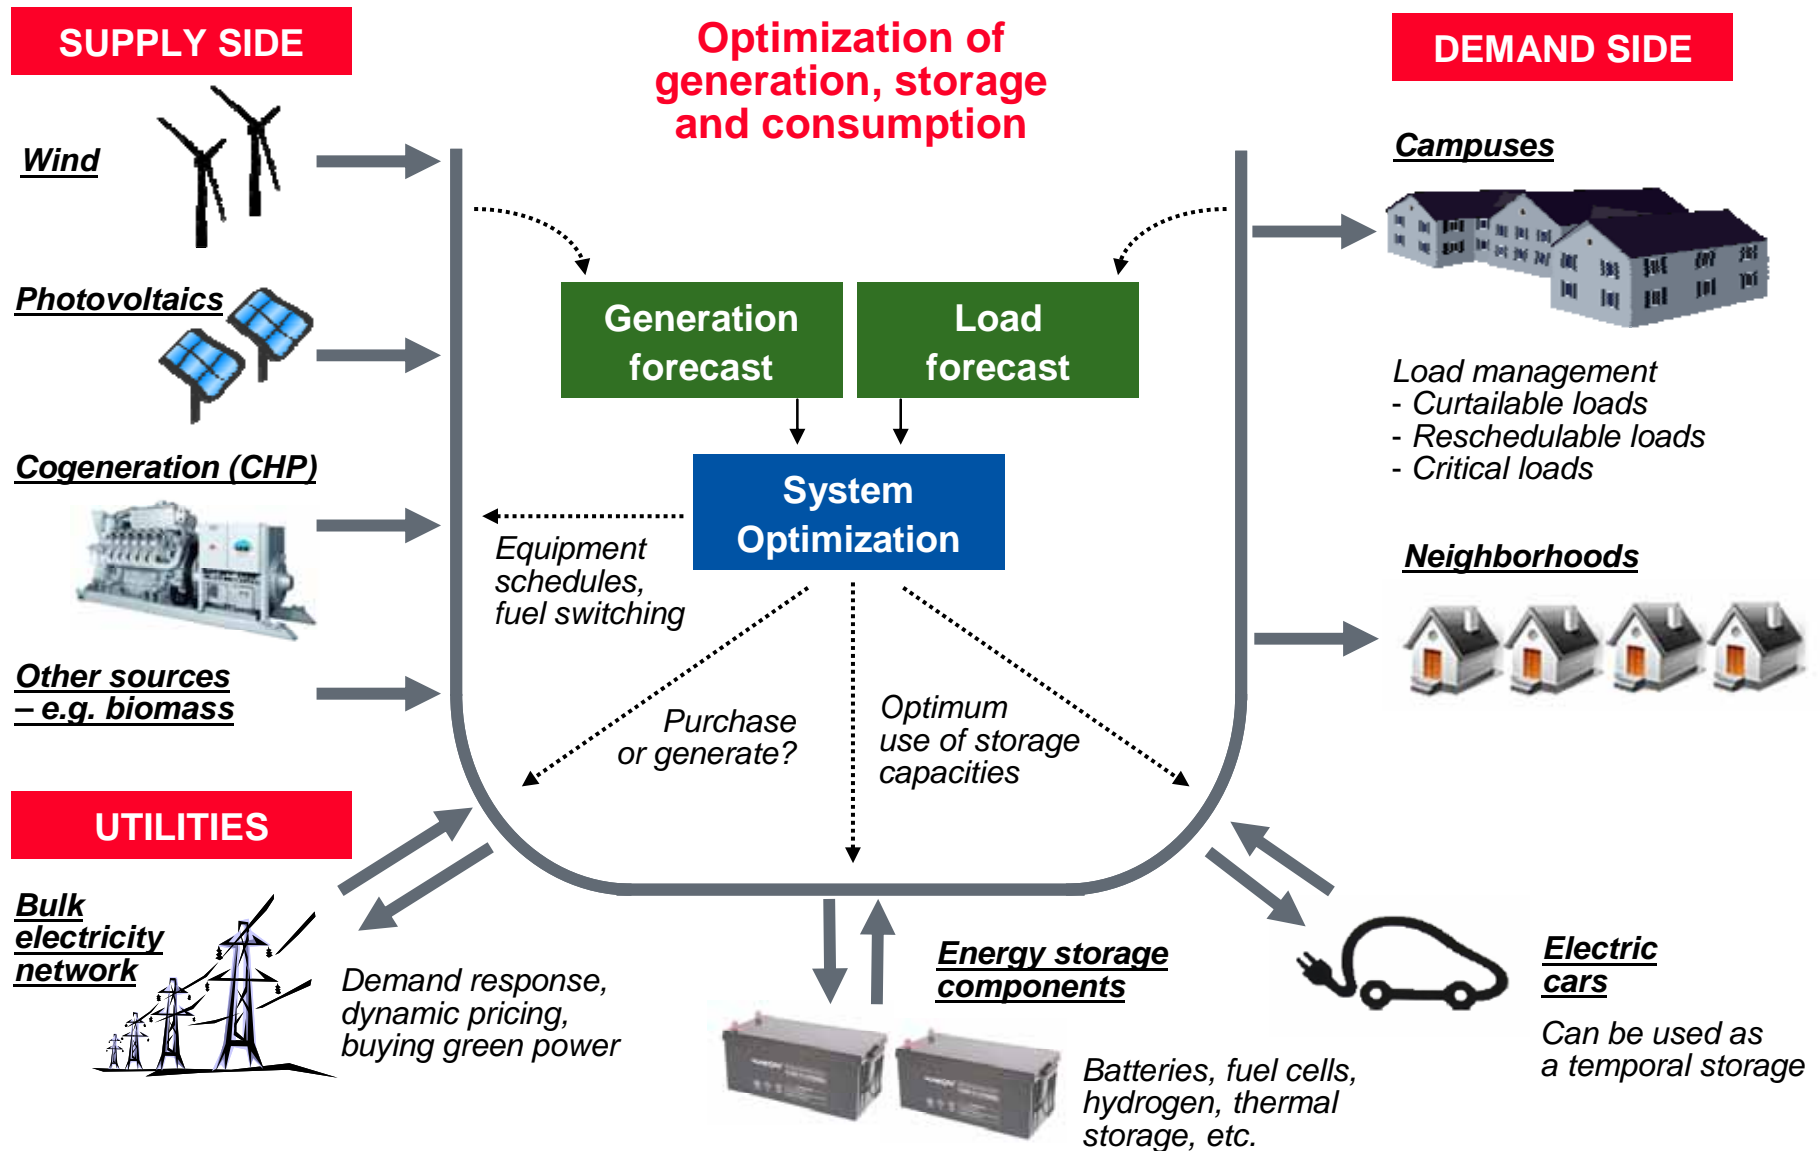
SUPPLY SIDE

Wind

Photovoltaics

Cogeneration (CHP)

Other sources – e.g. biomass

UTILITIES

Bulk electricity network

Demand response, dynamic pricing, buying green power

Optimization of generation, storage and consumption

Generation forecast

Load forecast

System Optimization

Equipment schedules, fuel switching

Purchase or generate?

Optimum use of storage capacities

Energy storage components

Batteries, fuel cells, hydrogen, thermal storage, etc.

DEMAND SIDE

Campuses

Load management
- Curtailable loads
- Reschedulable loads
- Critical loads

Neighborhoods

Electric cars

Can be used as a temporal storage